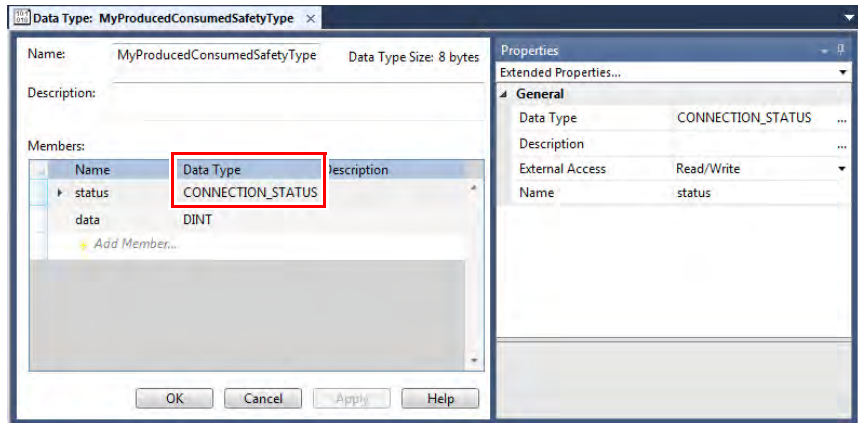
Data Type: MyProducedConsumedSafetyType ×

Name: MyProducedConsumedSafetyType

Data Type Size: 8 bytes

Description:

Members:

| Name | Data Type | Description |
|---|---|---|
| status | CONNECTION_STATUS | |
| data | DINT | |
| Add Member... | | |

OK Cancel Apply Help

Properties

Extended Properties...

General

| | |
|---|---|
| Data Type | CONNECTION_STATUS |
| Description | |
| External Access | Read/Write |
| Name | status |